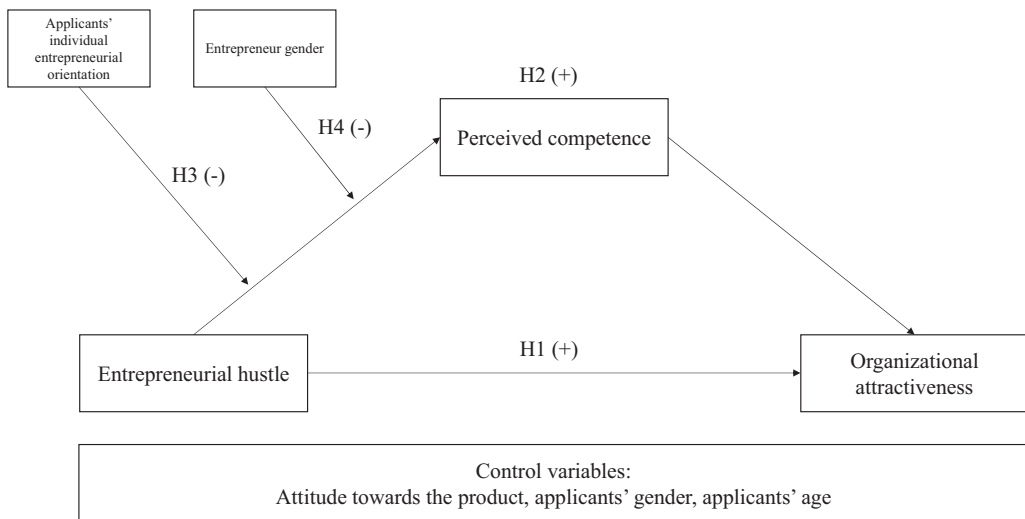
Applicants' individual entrepreneurial orientation

Entrepreneur gender

H2 (+)

H4 (-)

Perceived competence

H3 (-)

H1 (+)

Entrepreneurial hustle

Organizational attractiveness

Control variables:
Attitude towards the product, applicants' gender, applicants' age